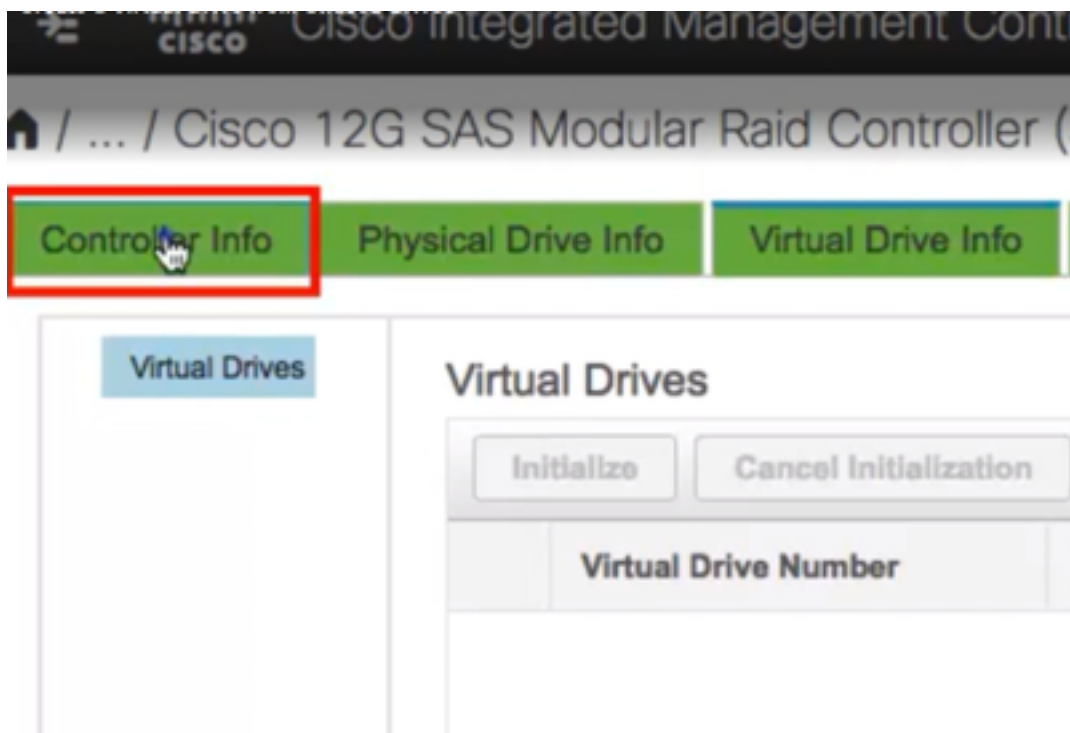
cisco Cisco Integrated Management Cont

/ ... / Cisco 12G SAS Modular Raid Controller (

Controller Info | Physical Drive Info | Virtual Drive Info

Virtual Drives

Virtual Drives

Initialize | Cancel Initialization

Virtual Drive Number